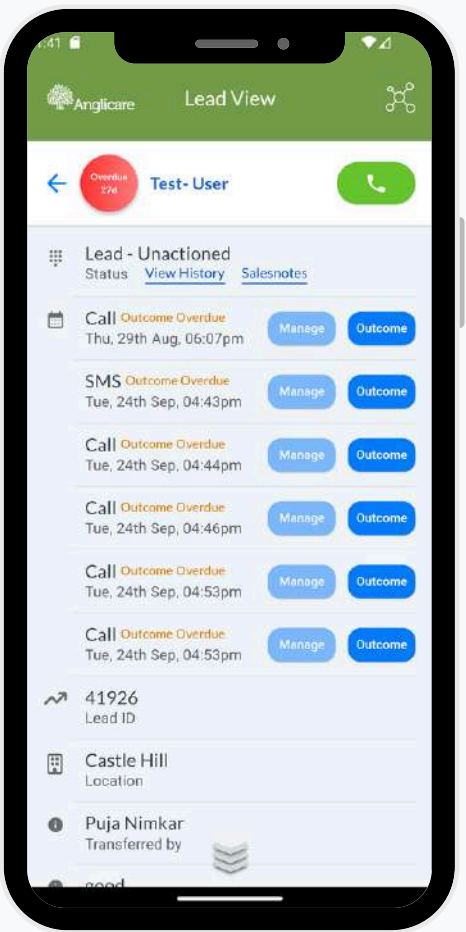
1:41

Anglicare Lead View

Overdue 27d
Test- User

Lead - Unactioned
Status View History Salesnotes

Call Outcome Overdue
Thu, 29th Aug, 06:07pm
Manage Outcome

SMS Outcome Overdue
Tue, 24th Sep, 04:43pm
Manage Outcome

Call Outcome Overdue
Tue, 24th Sep, 04:44pm
Manage Outcome

Call Outcome Overdue
Tue, 24th Sep, 04:46pm
Manage Outcome

Call Outcome Overdue
Tue, 24th Sep, 04:53pm
Manage Outcome

Call Outcome Overdue
Tue, 24th Sep, 04:53pm
Manage Outcome

41926
Lead ID

Castle Hill
Location

Puja Nimkar
Transferred by

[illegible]